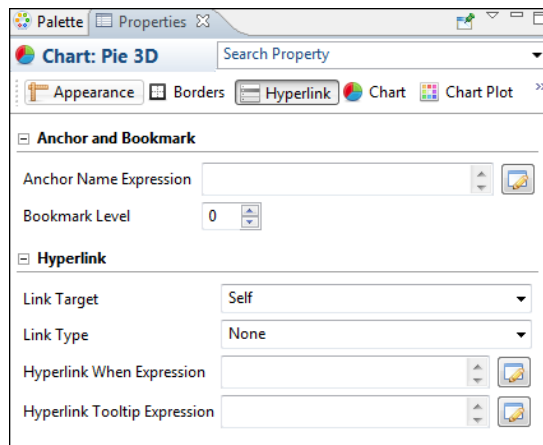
Palette Properties ☒

Chart: Pie 3D
Search Property

Appearance Borders Hyperlink Chart Chart Plot »

⊟ Anchor and Bookmark

Anchor Name Expression

Bookmark Level 0

⊟ Hyperlink

Link Target Self

Link Type None

Hyperlink When Expression

Hyperlink Tooltip Expression